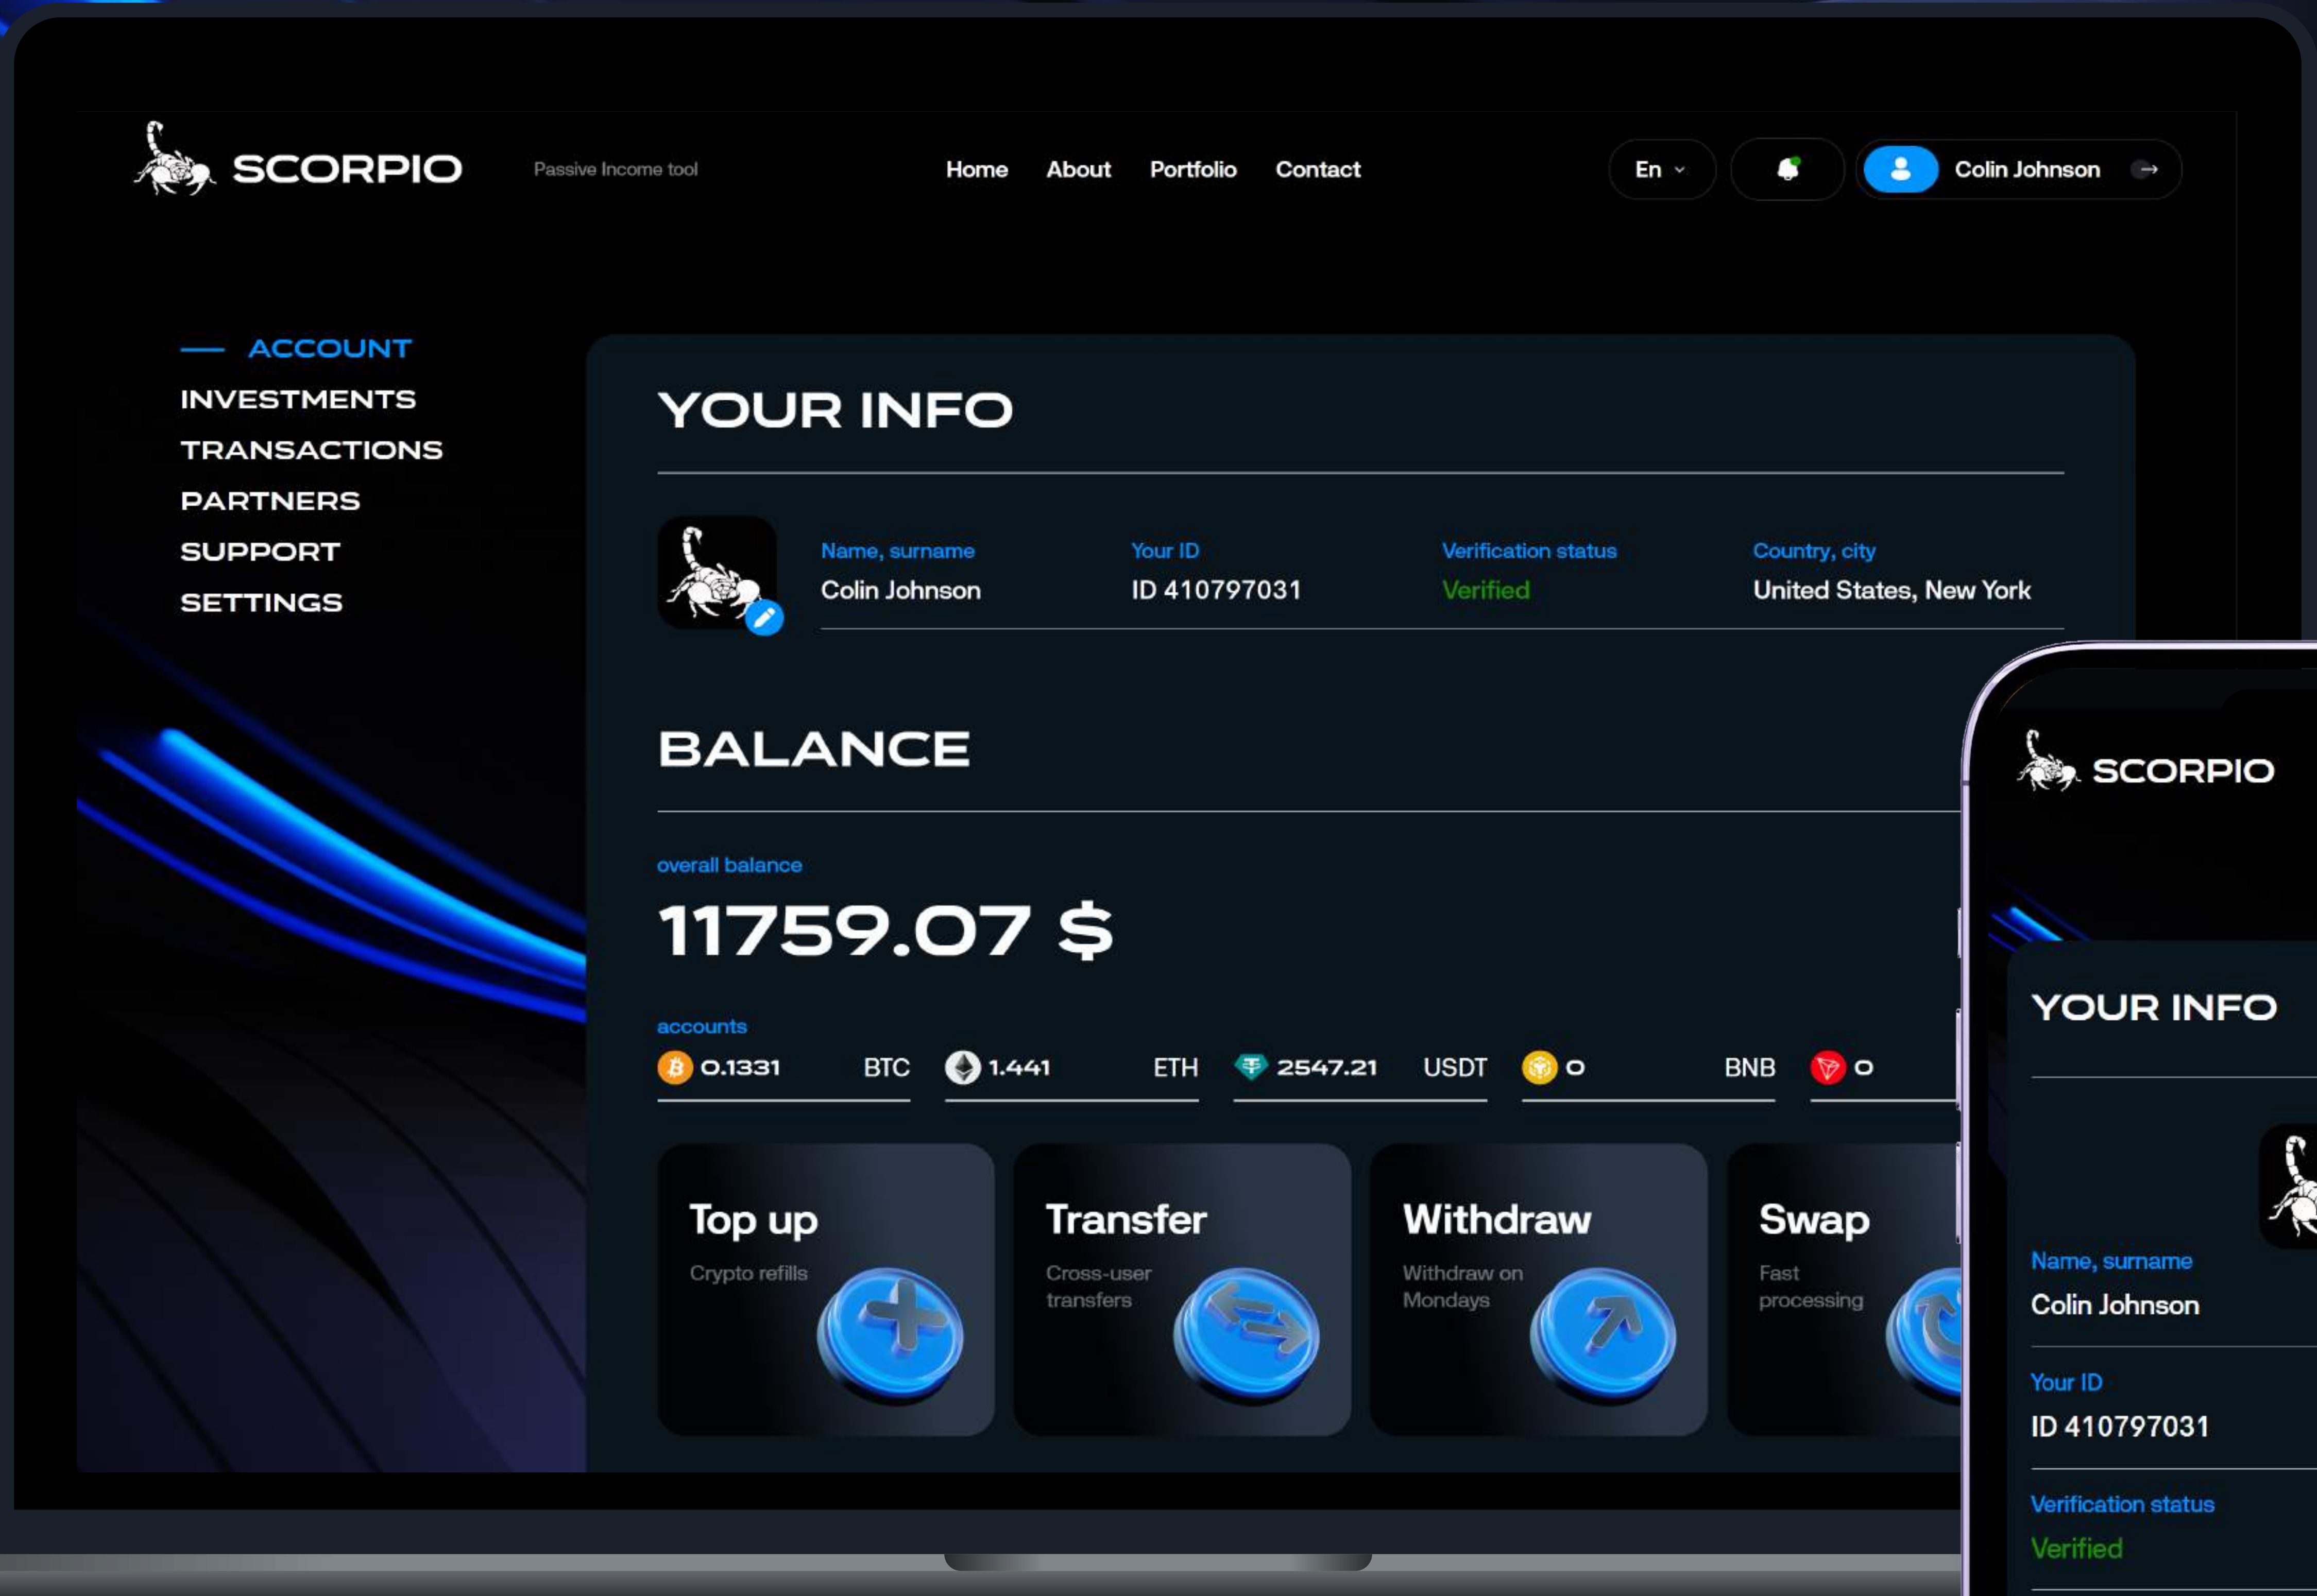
SCORPIO

Passive Income tool

Home About Portfolio Contact

En

Colin Johnson

ACCOUNT
INVESTMENTS
TRANSACTIONS
PARTNERS
SUPPORT
SETTINGS

YOUR INFO

Name, surname
Colin Johnson

Your ID
ID 410797031

Verification status
Verified

Country, city
United States, New York

BALANCE

overall balance
11759.07 $

accounts
0.1331 BTC
1.441 ETH
2547.21 USDT
0 BNB
0

Top up
Crypto refills

Transfer
Cross-user transfers

Withdraw
Withdraw on Mondays

Swap
Fast processing

SCORPIO

YOUR INFO

Name, surname
Colin Johnson

Your ID
ID 410797031

Verification status
Verified